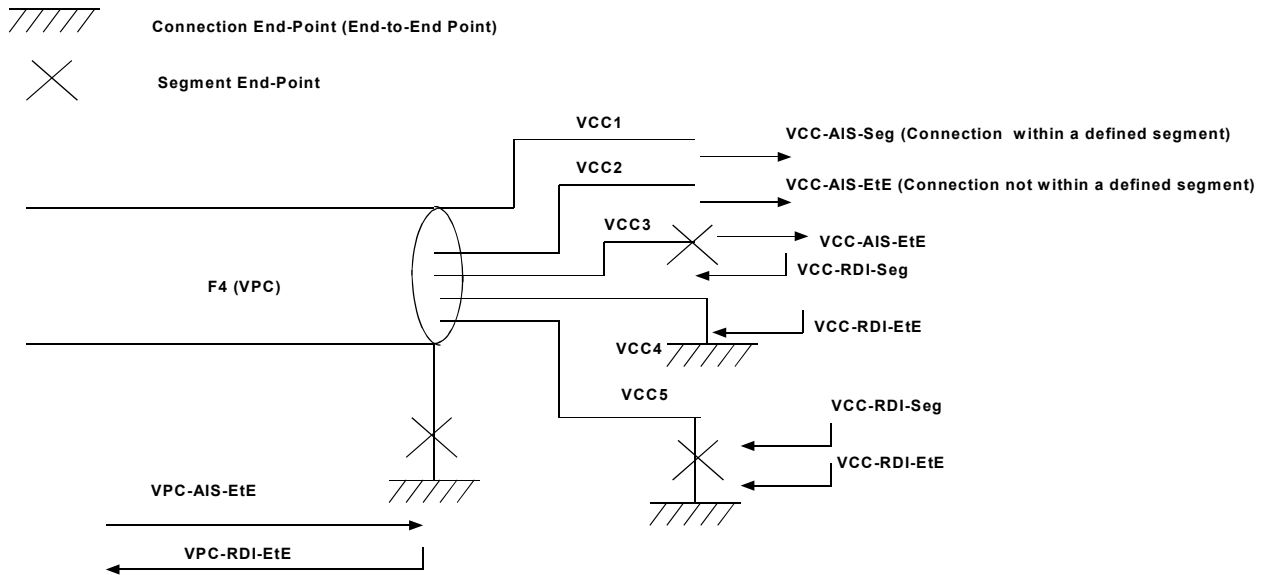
Connection End-Point (End-to-End Point)

Segment End-Point

VCC1

VCC-AIS-Seg (Connection within a defined segment)

VCC2

VCC-AIS-EtE (Connection not within a defined segment)

VCC3

VCC-AIS-EtE

VCC-RDI-Seg

F4 (VPC)

VCC-RDI-EtE

VCC4

VCC5

VCC-RDI-Seg

VCC-RDI-EtE

VPC-AIS-EtE

VPC-RDI-EtE